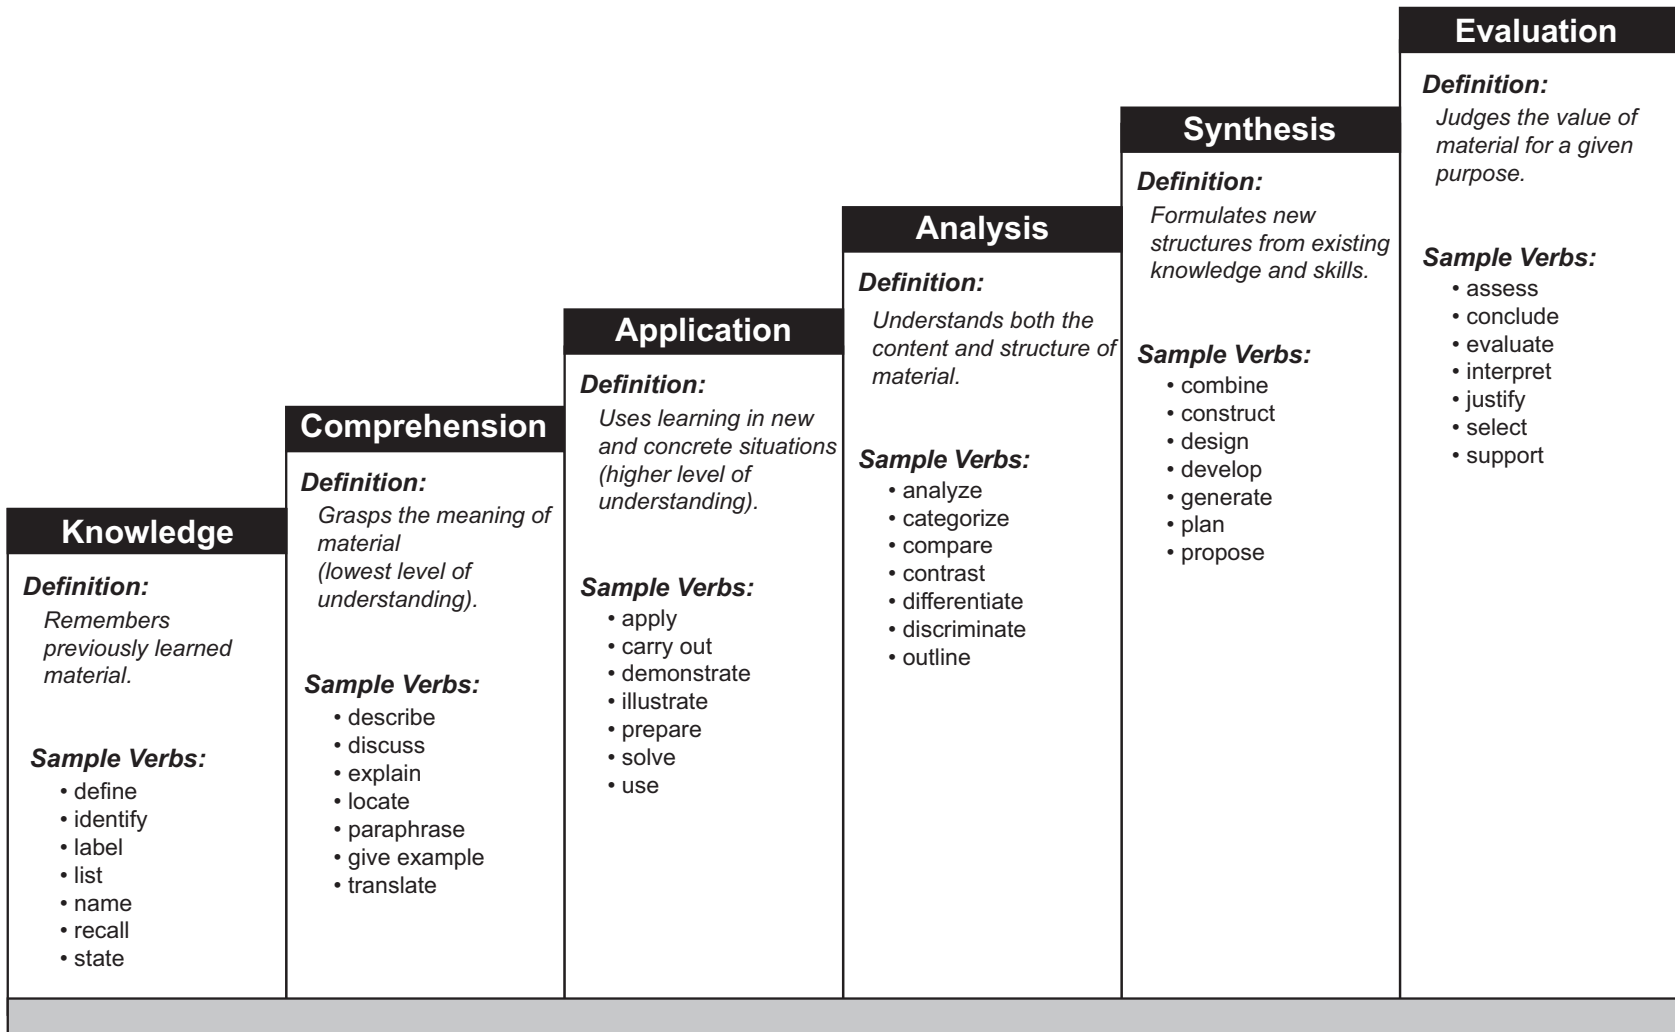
Knowledge

Definition:
Remembers previously learned material.

Sample Verbs:
• define
• identify
• label
• list
• name
• recall
• state

Comprehension

Definition:
Grasps the meaning of material (lowest level of understanding).

Sample Verbs:
• describe
• discuss
• explain
• locate
• paraphrase
• give example
• translate

Application

Definition:
Uses learning in new and concrete situations (higher level of understanding).

Sample Verbs:
• apply
• carry out
• demonstrate
• illustrate
• prepare
• solve
• use

Analysis

Definition:
Understands both the content and structure of material.

Sample Verbs:
• analyze
• categorize
• compare
• contrast
• differentiate
• discriminate
• outline

Synthesis

Definition:
Formulates new structures from existing knowledge and skills.

Sample Verbs:
• combine
• construct
• design
• develop
• generate
• plan
• propose

Evaluation

Definition:
Judges the value of material for a given purpose.

Sample Verbs:
• assess
• conclude
• evaluate
• interpret
• justify
• select
• support